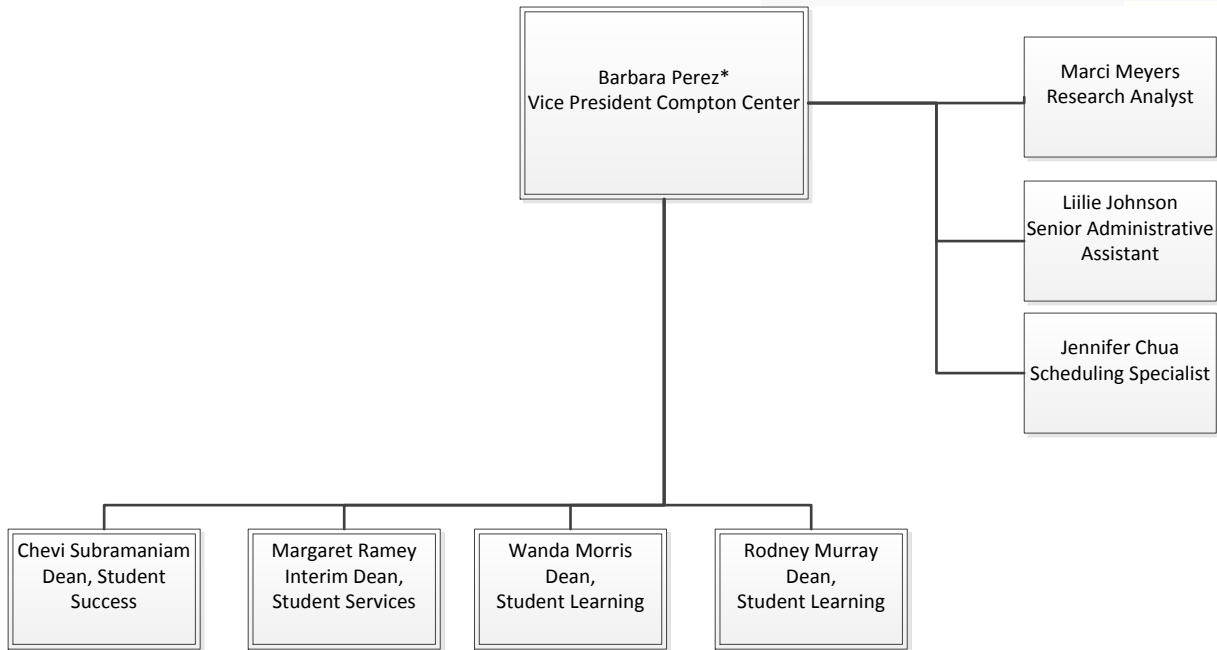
Barbara Perez*
Vice President Compton Center

Marci Meyers
Research Analyst

Liilie Johnson
Senior Administrative Assistant

Jennifer Chua
Scheduling Specialist

Chevi Subramaniam
Dean, Student Success

Margaret Ramey
Interim Dean, Student Services

Wanda Morris
Dean, Student Learning

Rodney Murray
Dean, Student Learning